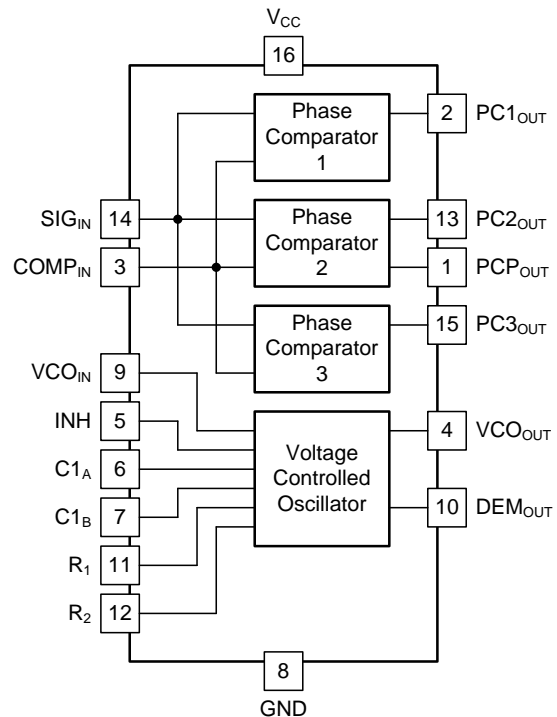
$V_{CC}$
16

Phase Comparator 1
2 $PC1_{OUT}$

$SIG_{IN}$ 14
Phase Comparator 2
13 $PC2_{OUT}$

$COMP_{IN}$ 3
1 $PCP_{OUT}$

Phase Comparator 3
15 $PC3_{OUT}$

$VCO_{IN}$ 9
INH 5
$C1_A$ 6
$C1_B$ 7
$R_1$ 11
$R_2$ 12

Voltage Controlled Oscillator
4 $VCO_{OUT}$
10 $DEM_{OUT}$

8
GND